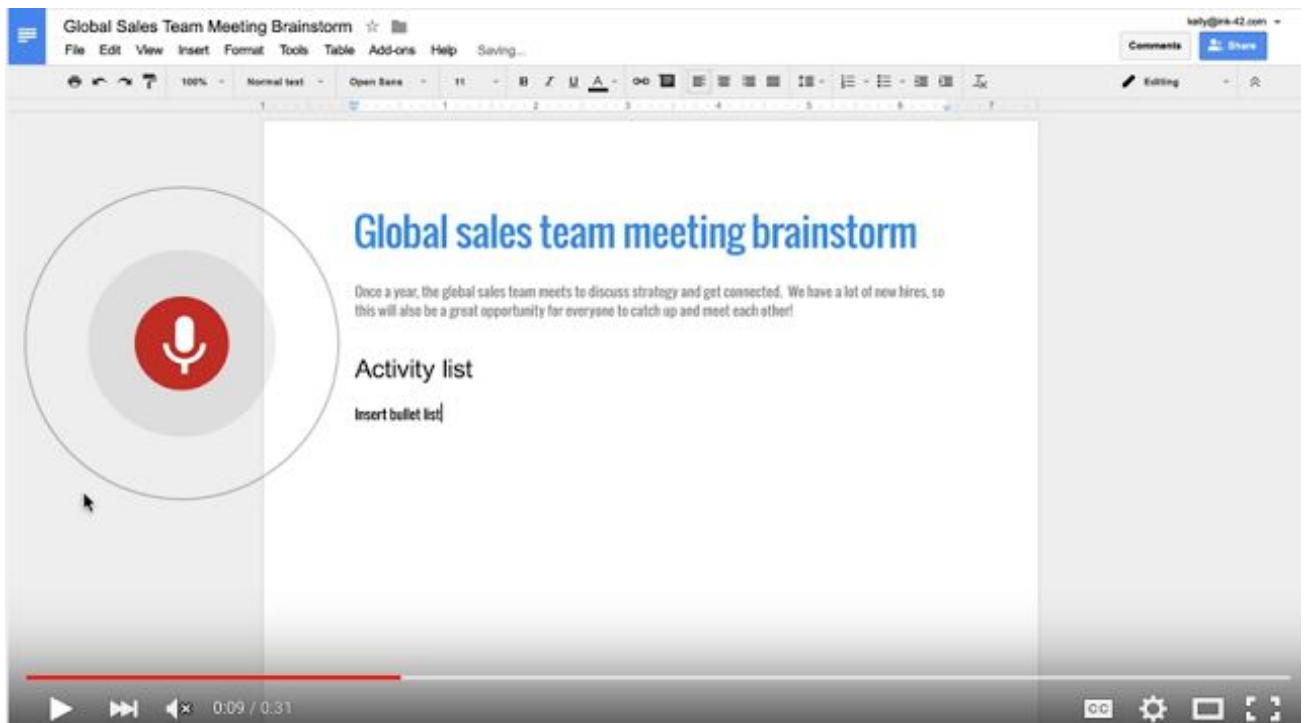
Global Sales Team Meeting Brainstorm

File Edit View Insert Format Tools Table Add-ons Help Saving...

kelly@ink-42.com

Comments

Share

100%

Normal text

Open Sans

11

B I U A

Editing

Global sales team meeting brainstorm

Once a year, the global sales team meets to discuss strategy and get connected. We have a lot of new hires, so this will also be a great opportunity for everyone to catch up and meet each other!

Activity list

Insert bullet list

0:09 / 0:31

CC